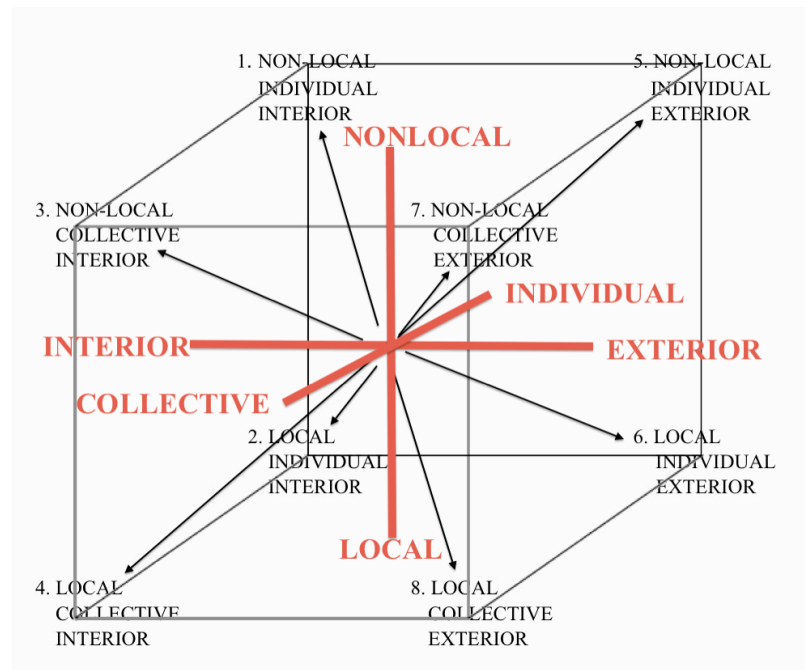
1. NON-LOCAL INDIVIDUAL INTERIOR

5. NON-LOCAL INDIVIDUAL EXTERIOR

NONLOCAL

3. NON-LOCAL COLLECTIVE INTERIOR

7. NON-LOCAL COLLECTIVE EXTERIOR

INDIVIDUAL

INTERIOR

EXTERIOR

COLLECTIVE

2. LOCAL INDIVIDUAL INTERIOR

6. LOCAL INDIVIDUAL EXTERIOR

LOCAL

4. LOCAL COLLECTIVE INTERIOR

8. LOCAL COLLECTIVE EXTERIOR